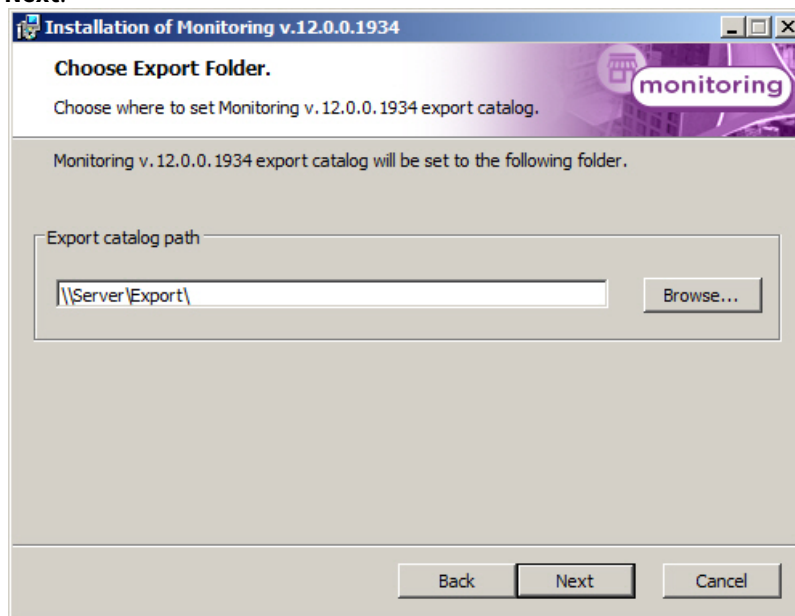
Installation of Monitoring v.12.0.0.1934

Choose Export Folder.

Choose where to set Monitoring v.12.0.0.1934 export catalog.

monitoring

Monitoring v.12.0.0.1934 export catalog will be set to the following folder.

Export catalog path

\\Server\Export\

Browse...

Back

Next

Cancel